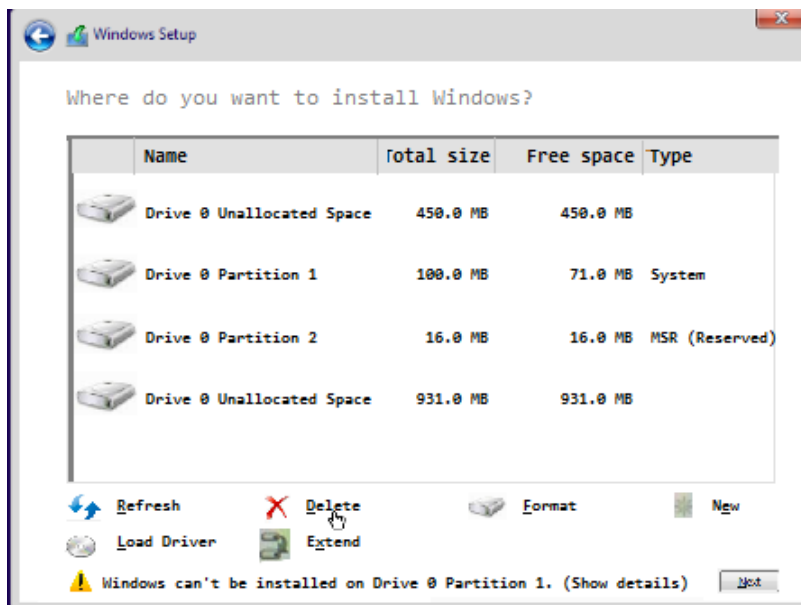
Windows Setup

Where do you want to install Windows?

| | Name | Total size | Free space | Type |
|---|---|---|---|---|
| | Drive 0 Unallocated Space | 450.0 MB | 450.0 MB | |
| | Drive 0 Partition 1 | 100.0 MB | 71.0 MB | System |
| | Drive 0 Partition 2 | 16.0 MB | 16.0 MB | MSR (Reserved) |
| | Drive 0 Unallocated Space | 931.0 MB | 931.0 MB | |

Refresh Delete Format New

Load Driver Extend

Windows can't be installed on Drive 0 Partition 1. (Show details)

Next